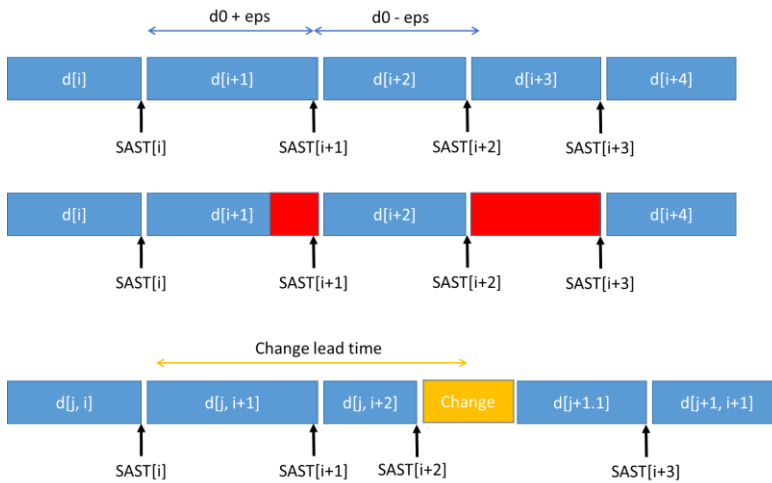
d0 + eps

d0 - eps

d[i]

d[i+1]

d[i+2]

d[i+3]

d[i+4]

SAST[i]

SAST[i+1]

SAST[i+2]

SAST[i+3]

d[i]

d[i+1]

d[i+2]

d[i+4]

SAST[i]

SAST[i+1]

SAST[i+2]

SAST[i+3]

Change lead time

d[j, i]

d[j, i+1]

d[j, i+2]

Change

d[j+1.1]

d[j+1, i+1]

SAST[i]

SAST[i+1]

SAST[i+2]

SAST[i+3]